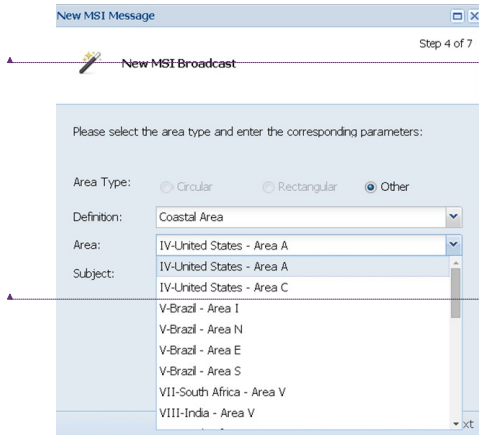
New MSI Message

Step 4 of 7

New MSI Broadcast

Please select the area type and enter the corresponding parameters:

Area Type: Circular Rectangular Other

Definition: Coastal Area

Area: IV-United States - Area A

Subject:

IV-United States - Area A
IV-United States - Area C
V-Brazil - Area I
V-Brazil - Area N
V-Brazil - Area E
V-Brazil - Area S
VII-South Africa - Area V
VIII-India - Area V

xt